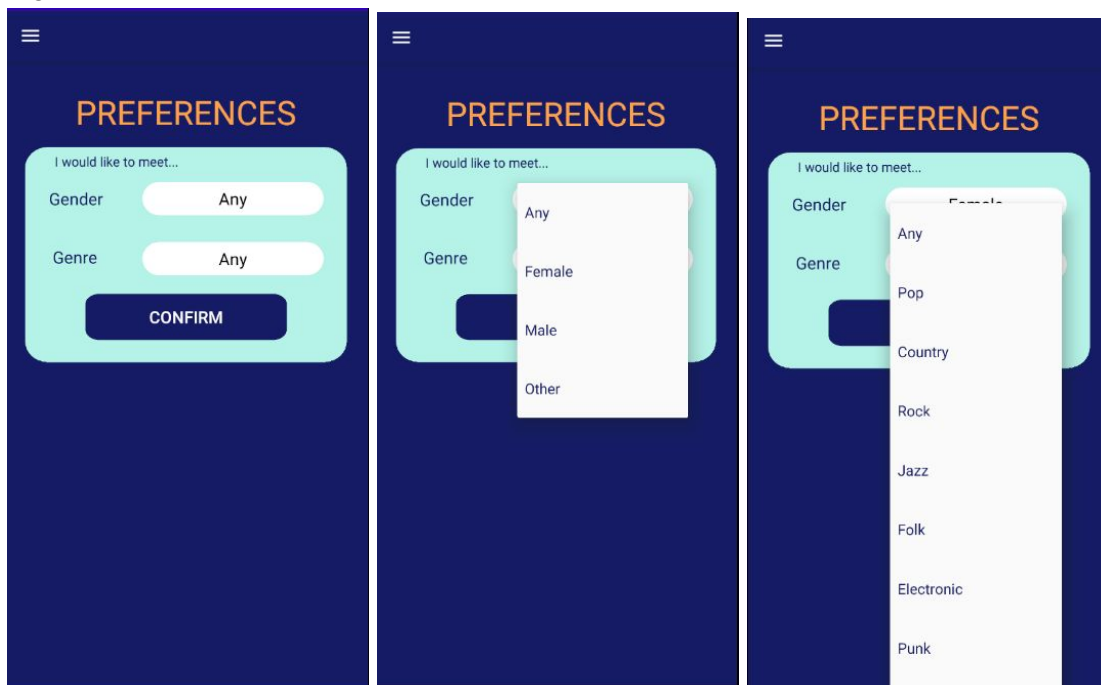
PREFERENCES

I would like to meet...

Gender Any

Genre Any

CONFIRM

PREFERENCES

I would like to meet...

Gender

Genre

Any

Female

Male

Other

PREFERENCES

I would like to meet...

Gender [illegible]

Genre

Any

Pop

Country

Rock

Jazz

Folk

Electronic

Punk